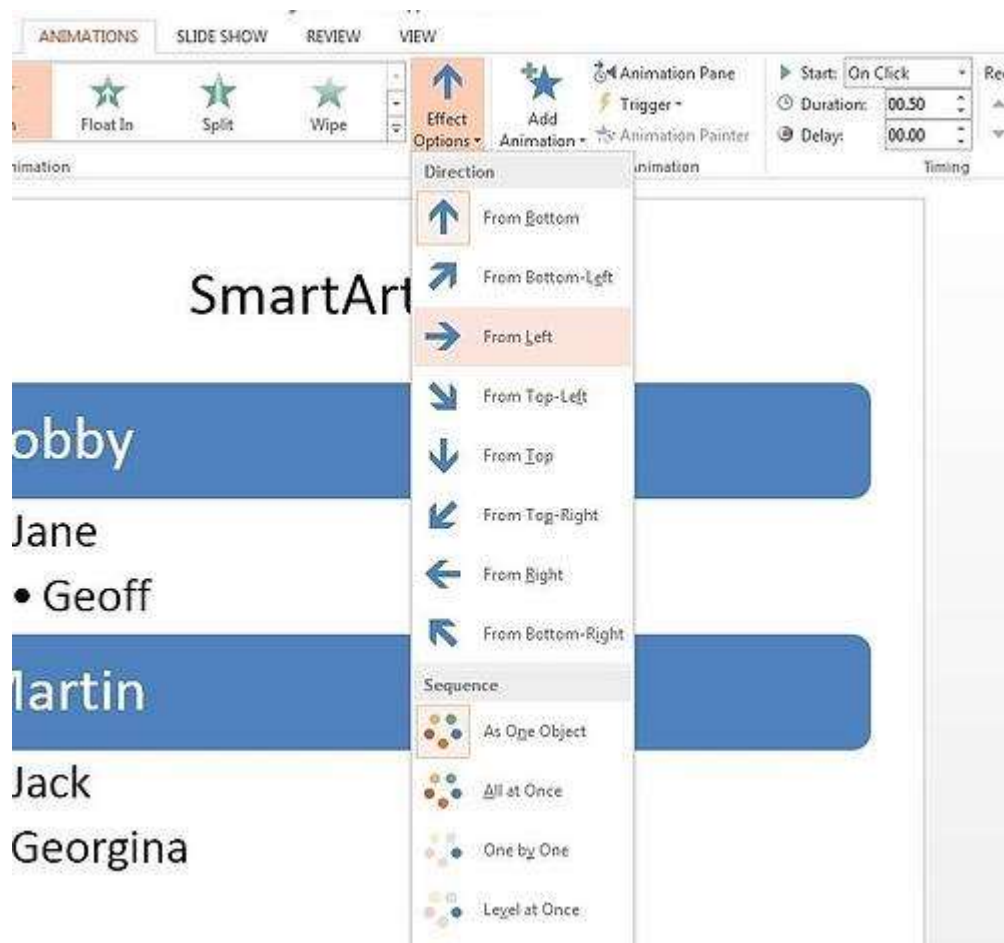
ANIMATIONS SLIDE SHOW REVIEW VIEW

Float In Split Wipe

Effect Options

Add Animation

Animation Pane
Trigger
Animation Painter

Start: On Click
Duration: 00.50
Delay: 00.00

Re

nimation

nimation

Timing

Direction
From Bottom
From Bottom-Left
From Left
From Top-Left
From Top
From Top-Right
From Right
From Bottom-Right
Sequence
As One Object
All at Once
One by One
Level at Once

SmartArt

obby
Jane
• Geoff
lartin
Jack
Georgina